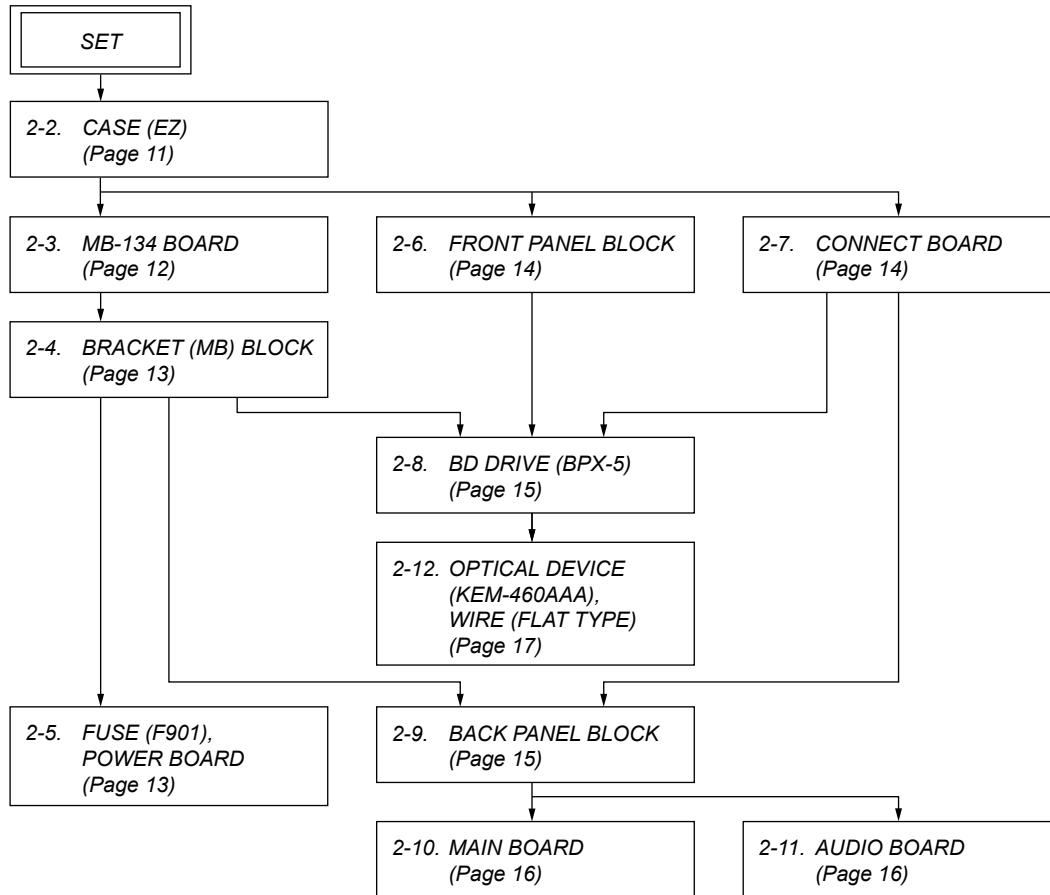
SET

2-2. CASE (EZ)
(Page 11)

2-3. MB-134 BOARD
(Page 12)

2-6. FRONT PANEL BLOCK
(Page 14)

2-7. CONNECT BOARD
(Page 14)

2-4. BRACKET (MB) BLOCK
(Page 13)

2-8. BD DRIVE (BPX-5)
(Page 15)

2-12. OPTICAL DEVICE
(KEM-460AAA),
WIRE (FLAT TYPE)
(Page 17)

2-5. FUSE (F901),
POWER BOARD
(Page 13)

2-9. BACK PANEL BLOCK
(Page 15)

2-10. MAIN BOARD
(Page 16)

2-11. AUDIO BOARD
(Page 16)